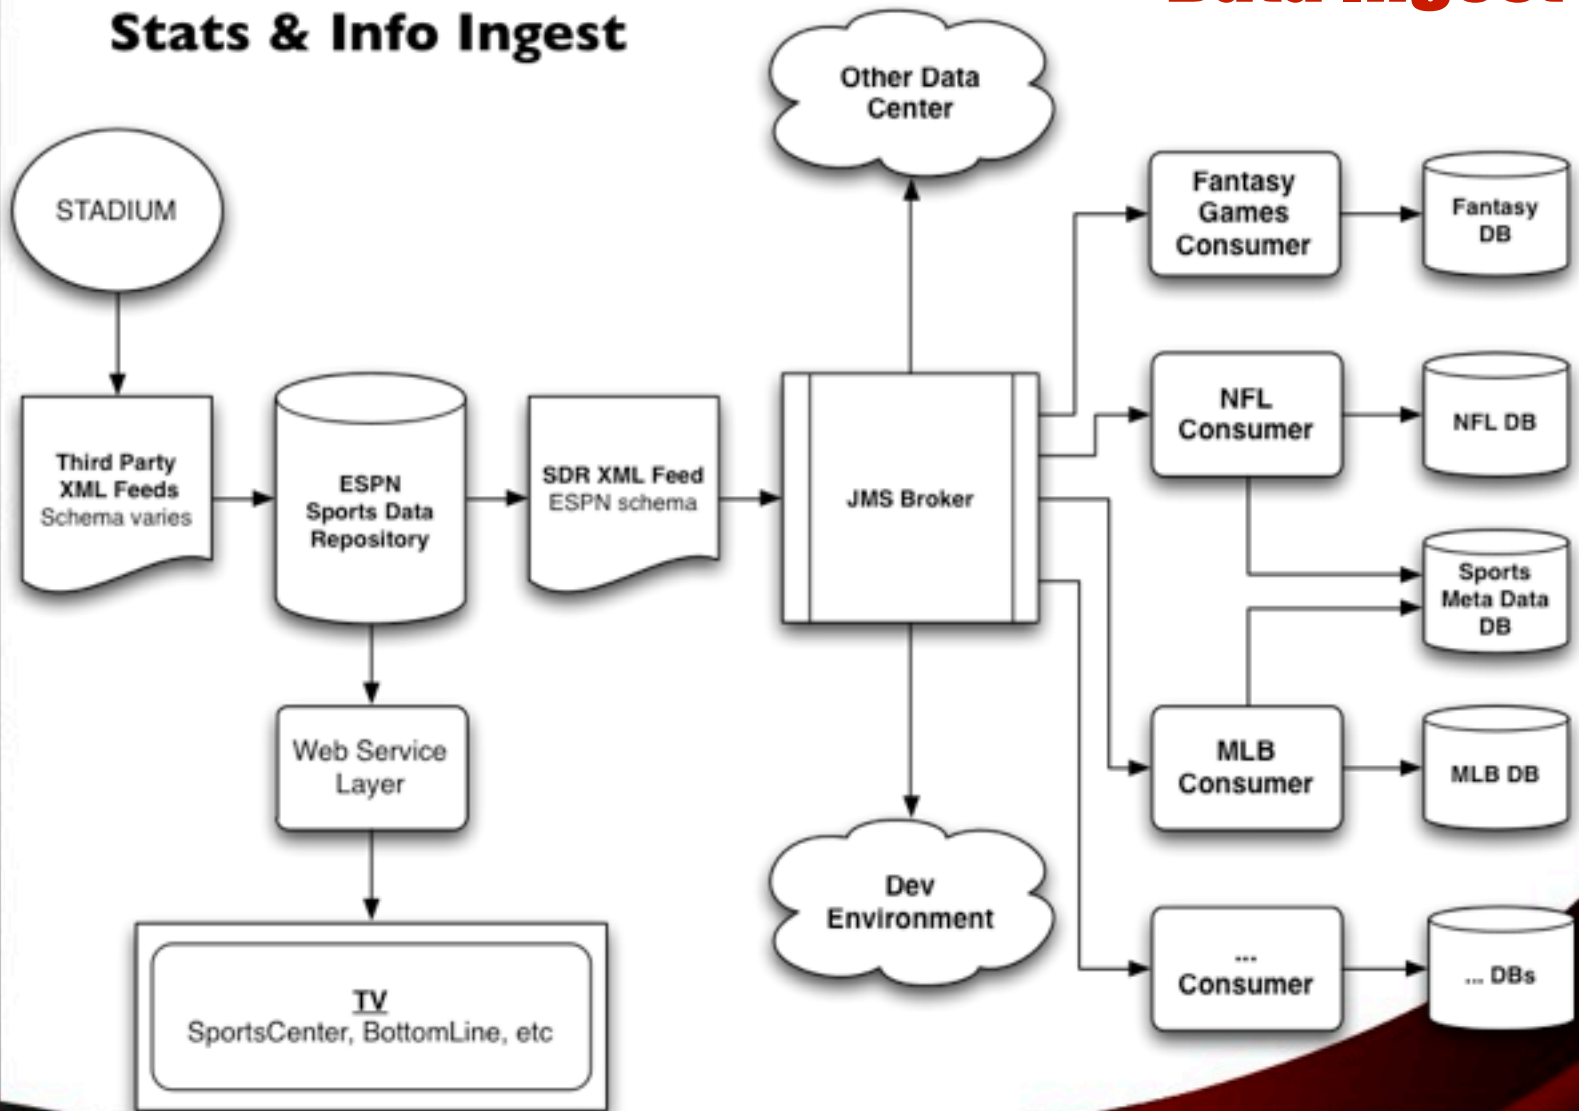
Stats & Info Ingest

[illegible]

STADIUM

Third Party XML Feeds
Schema varies

ESPN Sports Data Repository

SDR XML Feed
ESPN schema

Other Data Center

JMS Broker

Dev Environment

Web Service Layer

TV
SportsCenter, BottomLine, etc

Fantasy Games Consumer

Fantasy DB

NFL Consumer

NFL DB

Sports Meta Data DB

MLB Consumer

MLB DB

...
Consumer

... DBs